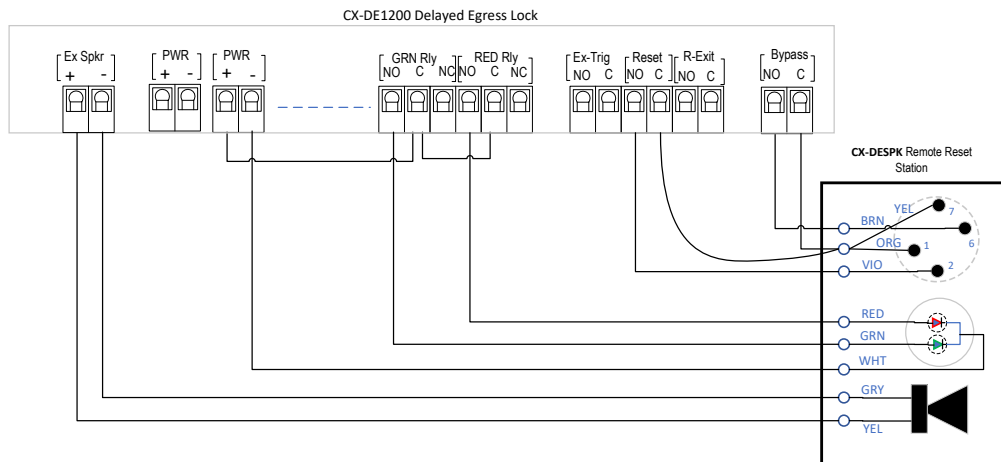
CX-DE1200 Delayed Egress Lock

Ex Spkr
+ -

PWR
+ -

PWR
+ -

GRN Rly
NO C NC

RED Rly
NO C NC

Ex-Trig
NO C

Reset
NO C

R-Exit
NO C

Bypass
NO C

**CX-DESPK** Remote Reset Station

BRN
YEL
7
6
ORG
1
VIO
2

RED
GRN
WHT

GRY
YEL